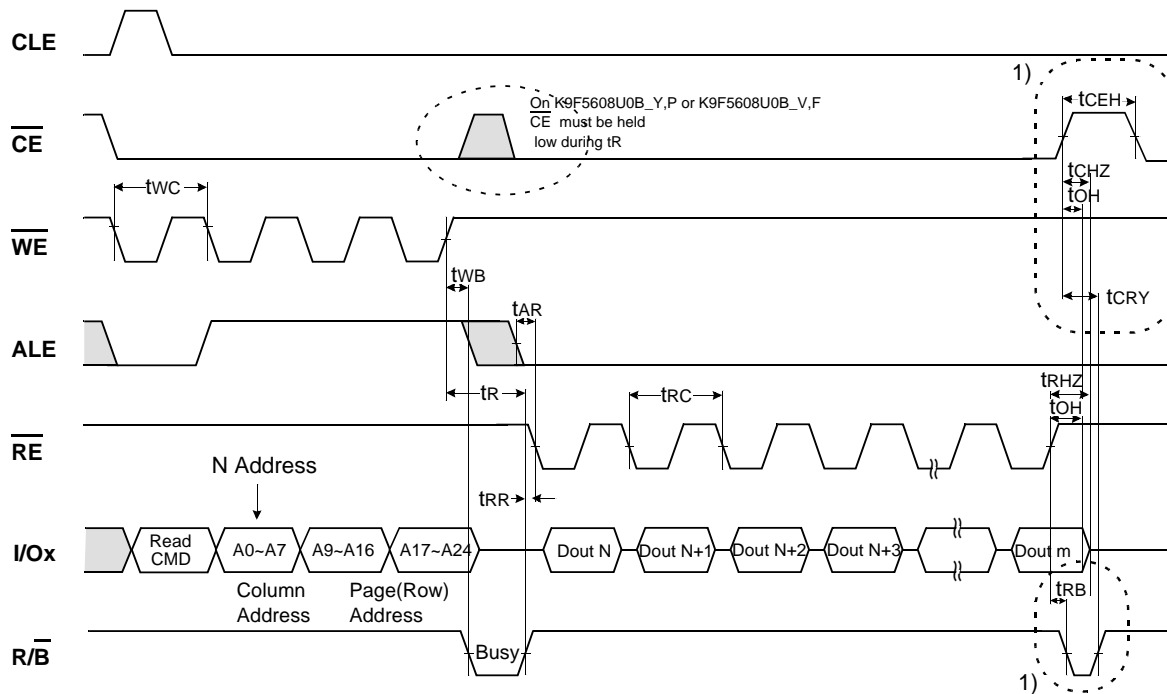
CLE

$\overline{CE}$

$\overline{WE}$

ALE

$\overline{RE}$

I/Ox

$R/\overline{B}$

On K9F5608U0B_Y,P or K9F5608U0B_V,F
$\overline{CE}$ must be held
low during tR

1)

tCEH

tCHZ

tOH

tCRY

tWC

tWB

tAR

tR

tRC

tRHZ

tOH

tRR

N Address

Read CMD

A0~A7

A9~A16

A17~A24

Column Address

Page(Row) Address

Dout N

Dout N+1

Dout N+2

Dout N+3

Dout m

tRB

Busy

1)